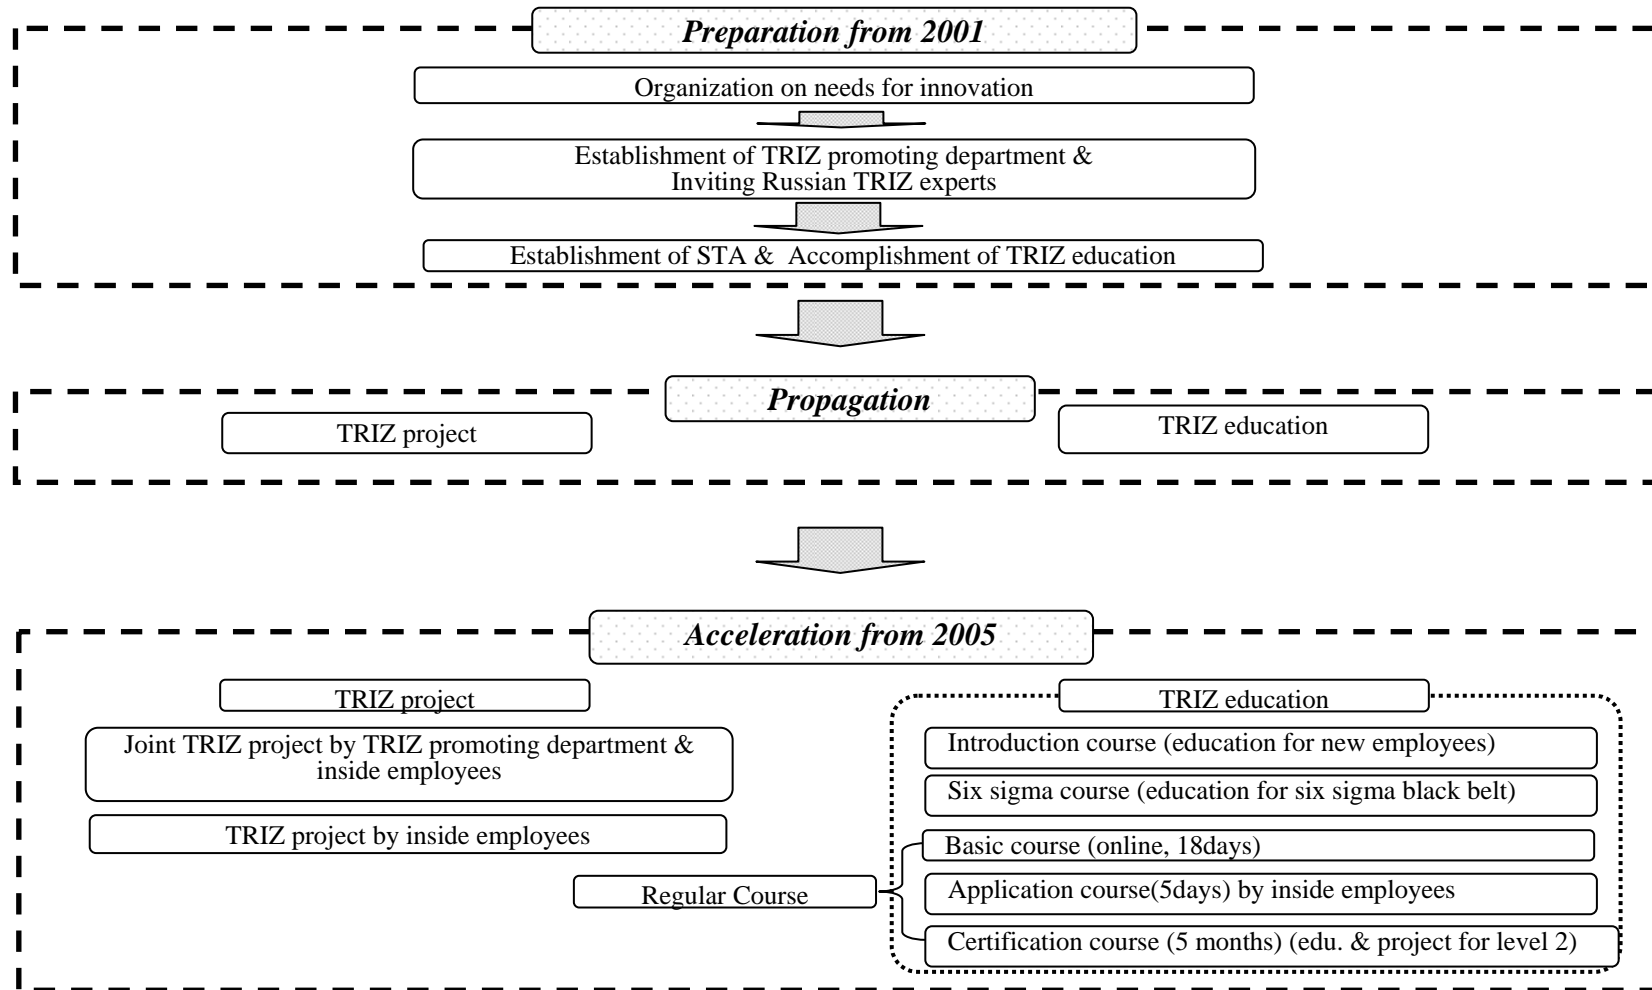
Preparation from 2001

Organization on needs for innovation

Establishment of TRIZ promoting department & Inviting Russian TRIZ experts

Establishment of STA & Accomplishment of TRIZ education

Propagation

TRIZ project

TRIZ education

Acceleration from 2005

TRIZ project

Joint TRIZ project by TRIZ promoting department & inside employees

TRIZ project by inside employees

Regular Course

TRIZ education

Introduction course (education for new employees)

Six sigma course (education for six sigma black belt)

Basic course (online, 18days)

Application course(5days) by inside employees

Certification course (5 months) (edu. & project for level 2)